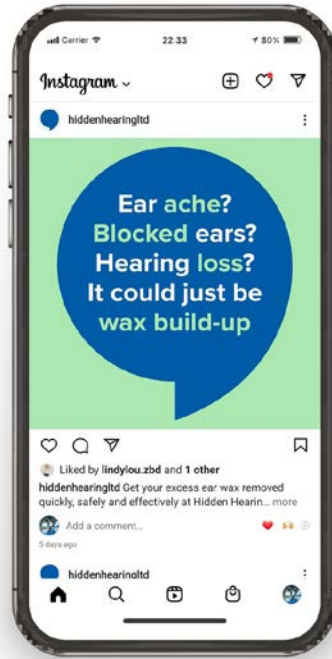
Carrier 22:33 80%

Instagram

hiddenhearingltd

Ear ache? Blocked ears? Hearing loss? It could just be wax build-up

Liked by lindylou.zbd and 1 other

hiddenhearingltd Get your excess ear wax removed quickly, safely and effectively at Hidden Hearin... more

Add a comment...

5 days ago

hiddenhearingltd